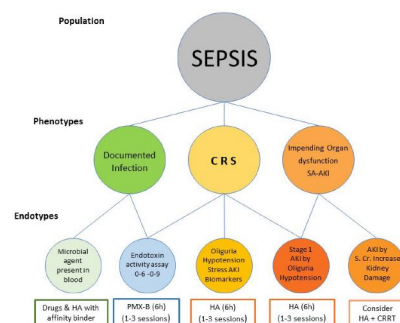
Population

SEPSIS

Phenotypes

Documented Infection

C R S

Impending Organ dysfunction SA-AKI

Endotypes

Microbial agent present in blood

Endotoxin activity assay 0.6 -0.9

Oliguria Hypotension Stress AKI Biomarkers

Stage 1 AKI by Oliguria Hypotension

AKI by S. Cr. Increase Kidney Damage

Drugs & HA with affinity binder

PMX-B (6h) (1-3 sessions)

HA (6h) (1-3 sessions)

HA (6h) (1-3 sessions)

Consider HA + CRRT